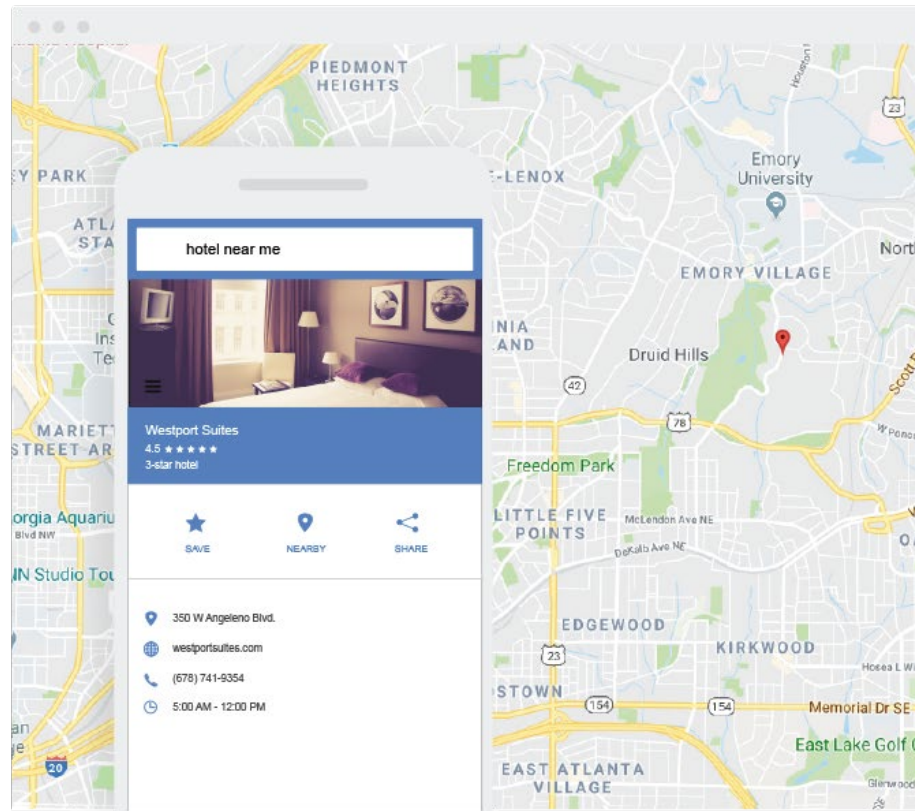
PIEDMONT HEIGHTS

Y PARK

ATLA STA

-LENOX

Emory University

23

North

EMORY VILLAGE

hotel near me

NIA AND

Druid Hills

Ins Tec

42

78

MARIETT STREET AR

Westport Suites
4.5 ★★★★★
3-star hotel

Freedom Park

orgia Aquariu
Blvd NW

SAVE

NEARBY

SHARE

LITTLE FIVE POINTS

McLendon Ave NE

DeKalb Ave NE

IN Studio Tou

350 W Angeleno Blvd.

westportsuites.com

(678) 741-9354

5:00 AM - 12:00 PM

EDGEWOOD

23

KIRKWOOD

Hosea L W

STOWN

154

154

Memorial Dr SE

East Lake Golf C

20

EAST ATLANTA VILLAGE

Scott